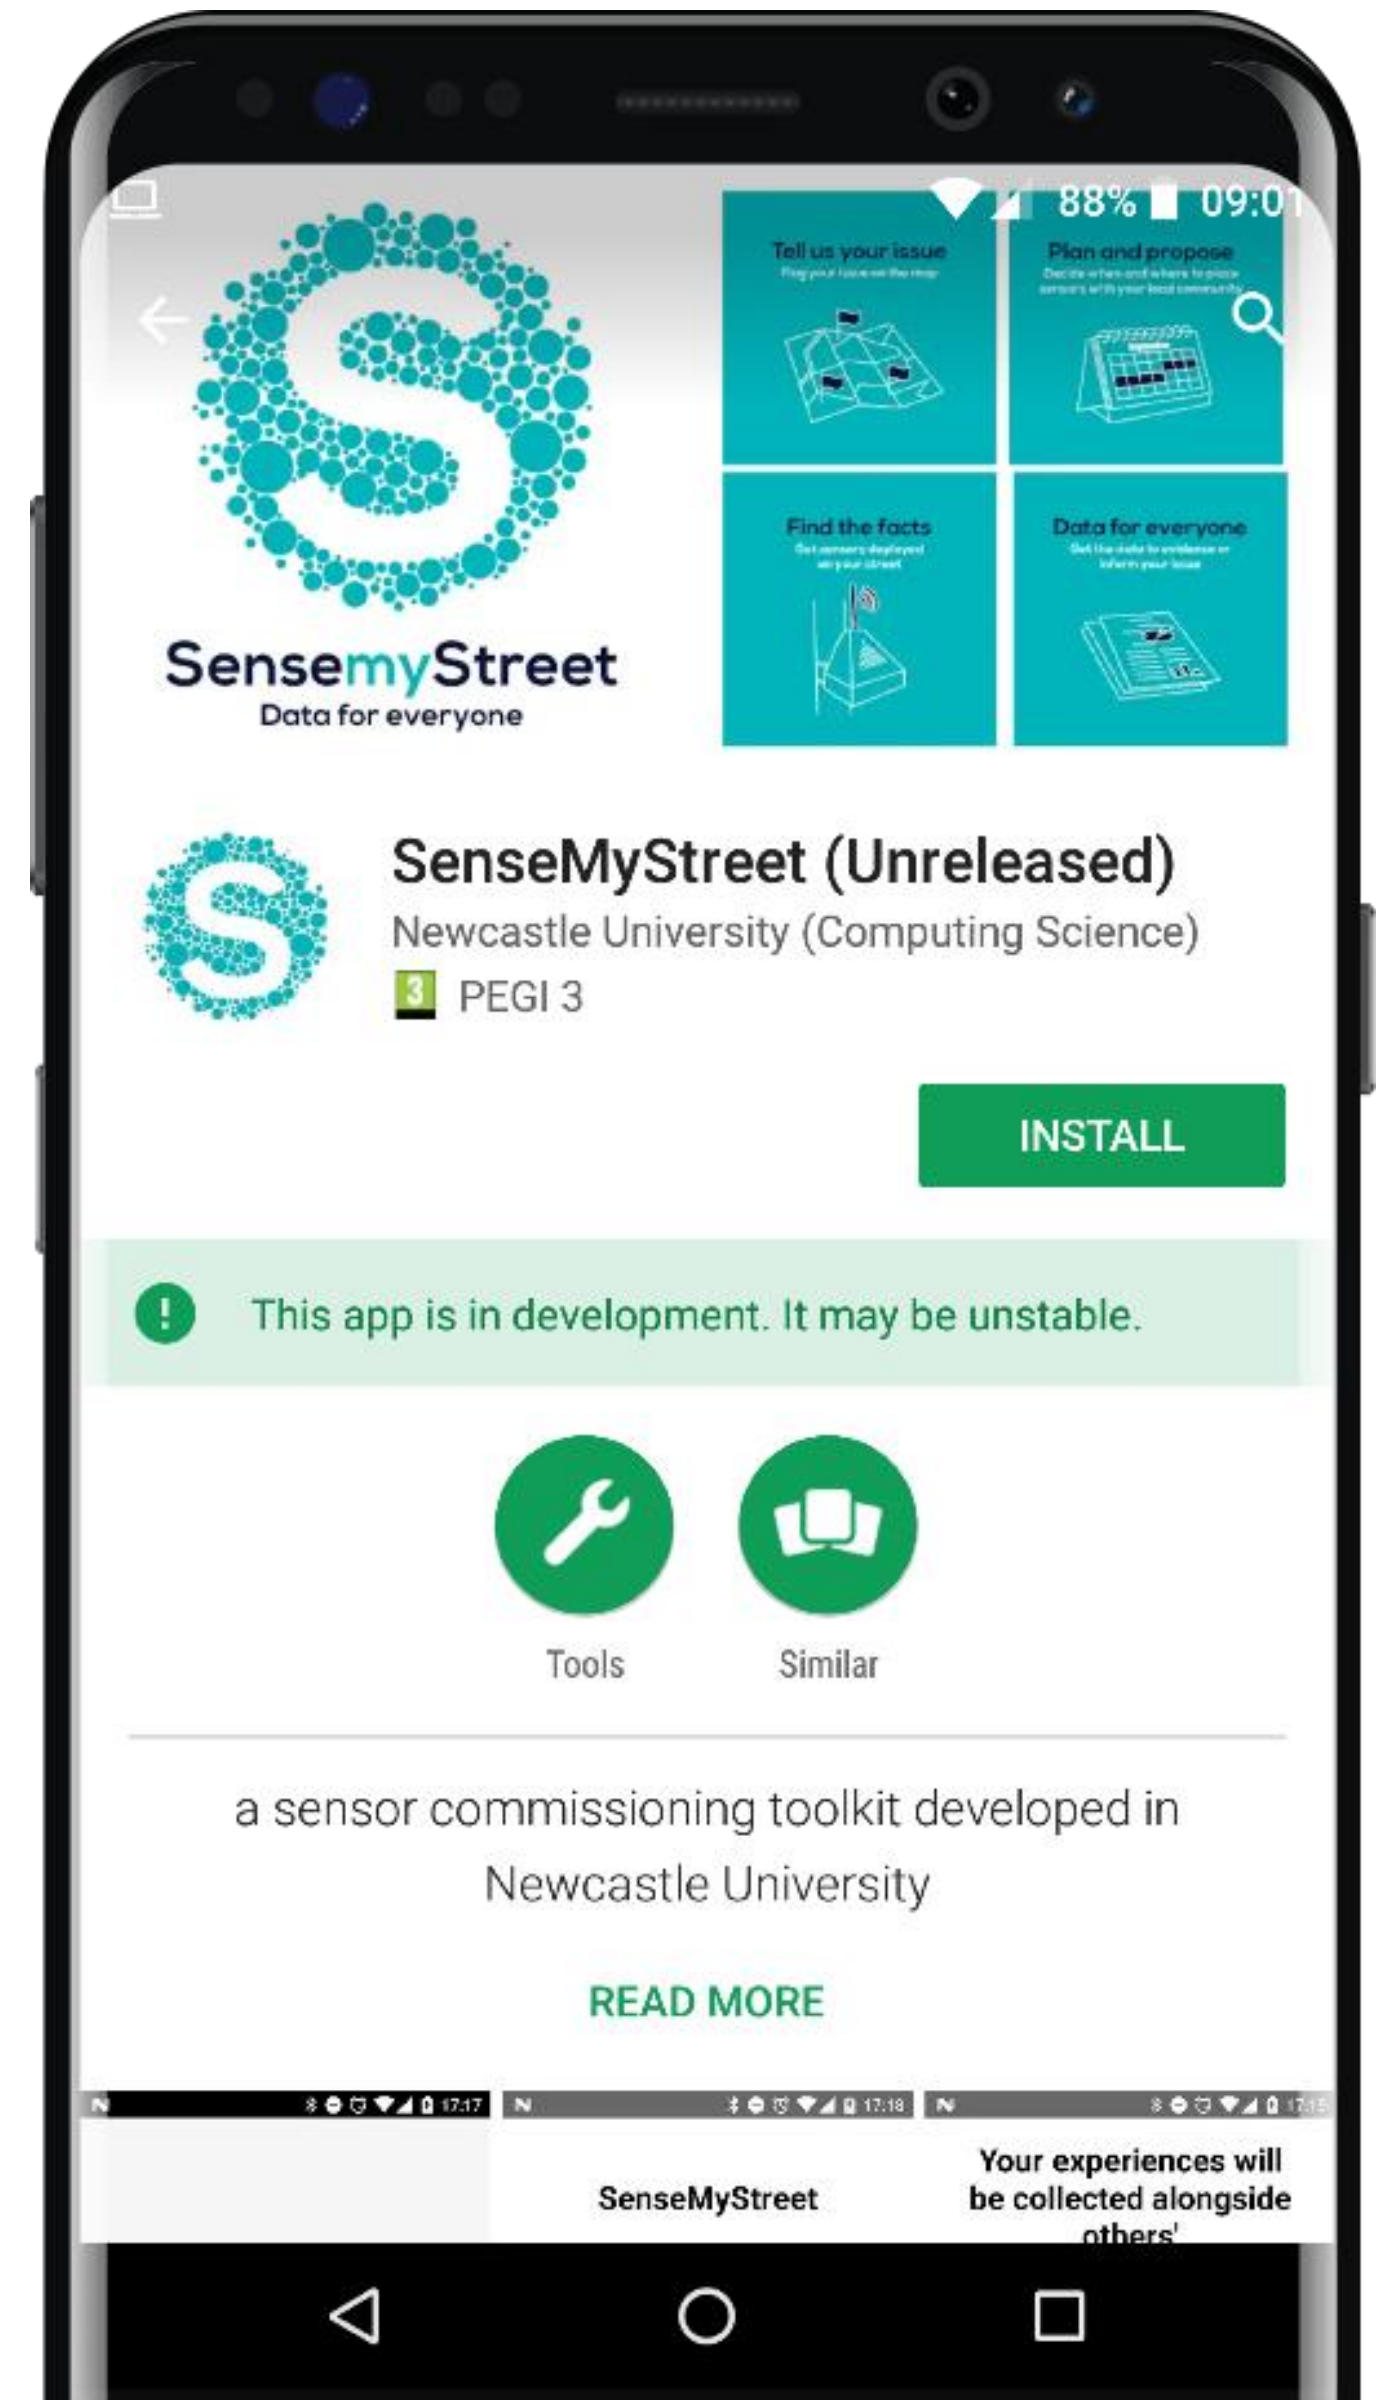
88% 09:01

SensemyStreet
Data for everyone

Tell us your issue
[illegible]

Plan and propose
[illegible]

Find the facts
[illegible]

Data for everyone
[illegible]

SenseMyStreet (Unreleased)
Newcastle University (Computing Science)
3 PEGI 3

INSTALL

This app is in development. It may be unstable.

Tools

Similar

a sensor commissioning toolkit developed in Newcastle University

READ MORE

17:17

17:18

SenseMyStreet

17:1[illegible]

Your experiences will be collected alongside others'